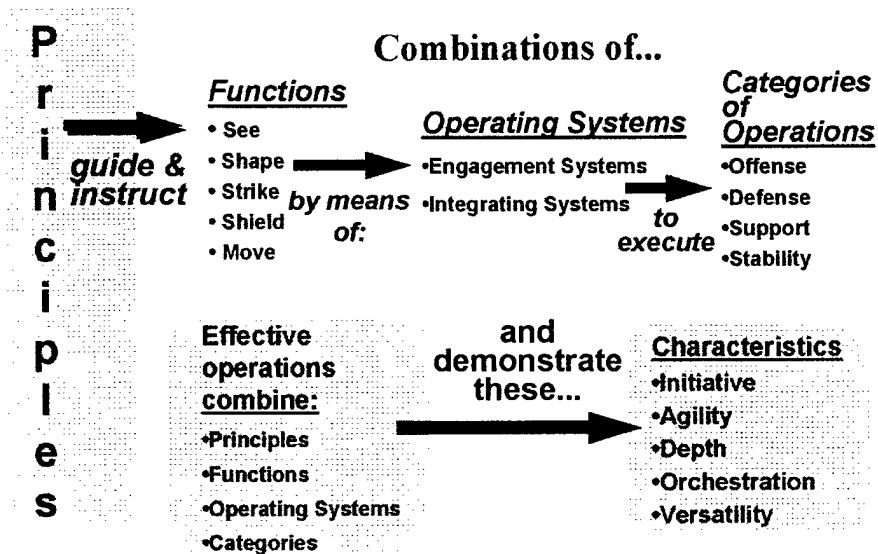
Principles

Combinations of...

guide & instruct

Functions
• See
• Shape
• Strike
• Shield
• Move

by means of:

Operating Systems
•Engagement Systems
•Integrating Systems

to execute

Categories of Operations
•Offense
•Defense
•Support
•Stability

Effective operations combine:
•Principles
•Functions
•Operating Systems
•Categories

and demonstrate these...

Characteristics
•Initiative
•Agility
•Depth
•Orchestration
•Versatility